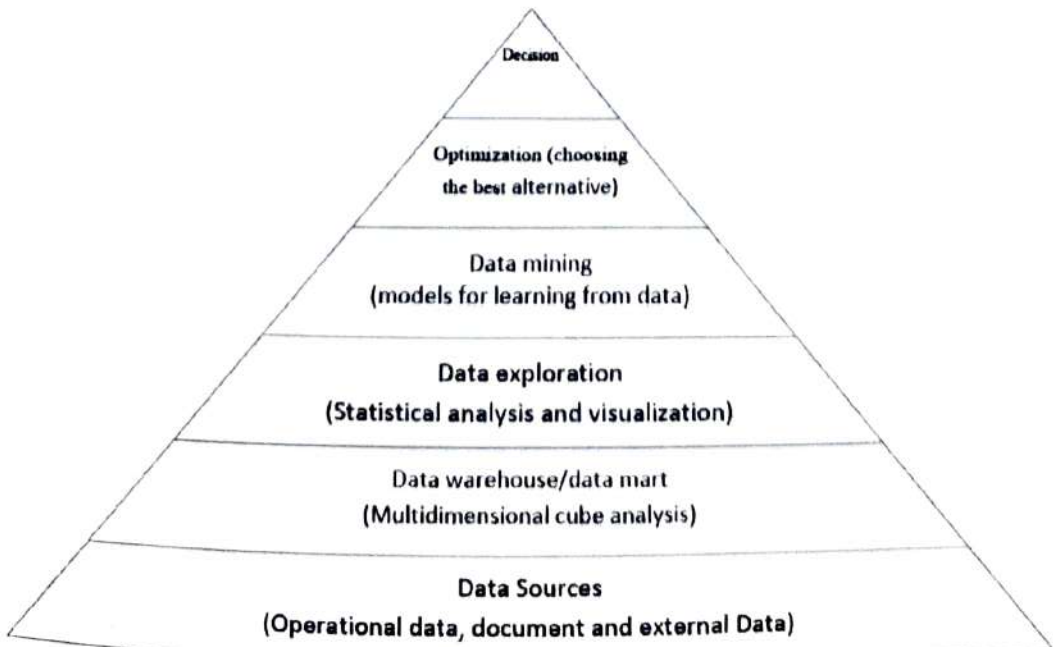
Decision

Optimization (choosing the best alternative)

Data mining
(models for learning from data)

Data exploration
(Statistical analysis and visualization)

Data warehouse/data mart
(Multidimensional cube analysis)

Data Sources
(Operational data, document and external Data)